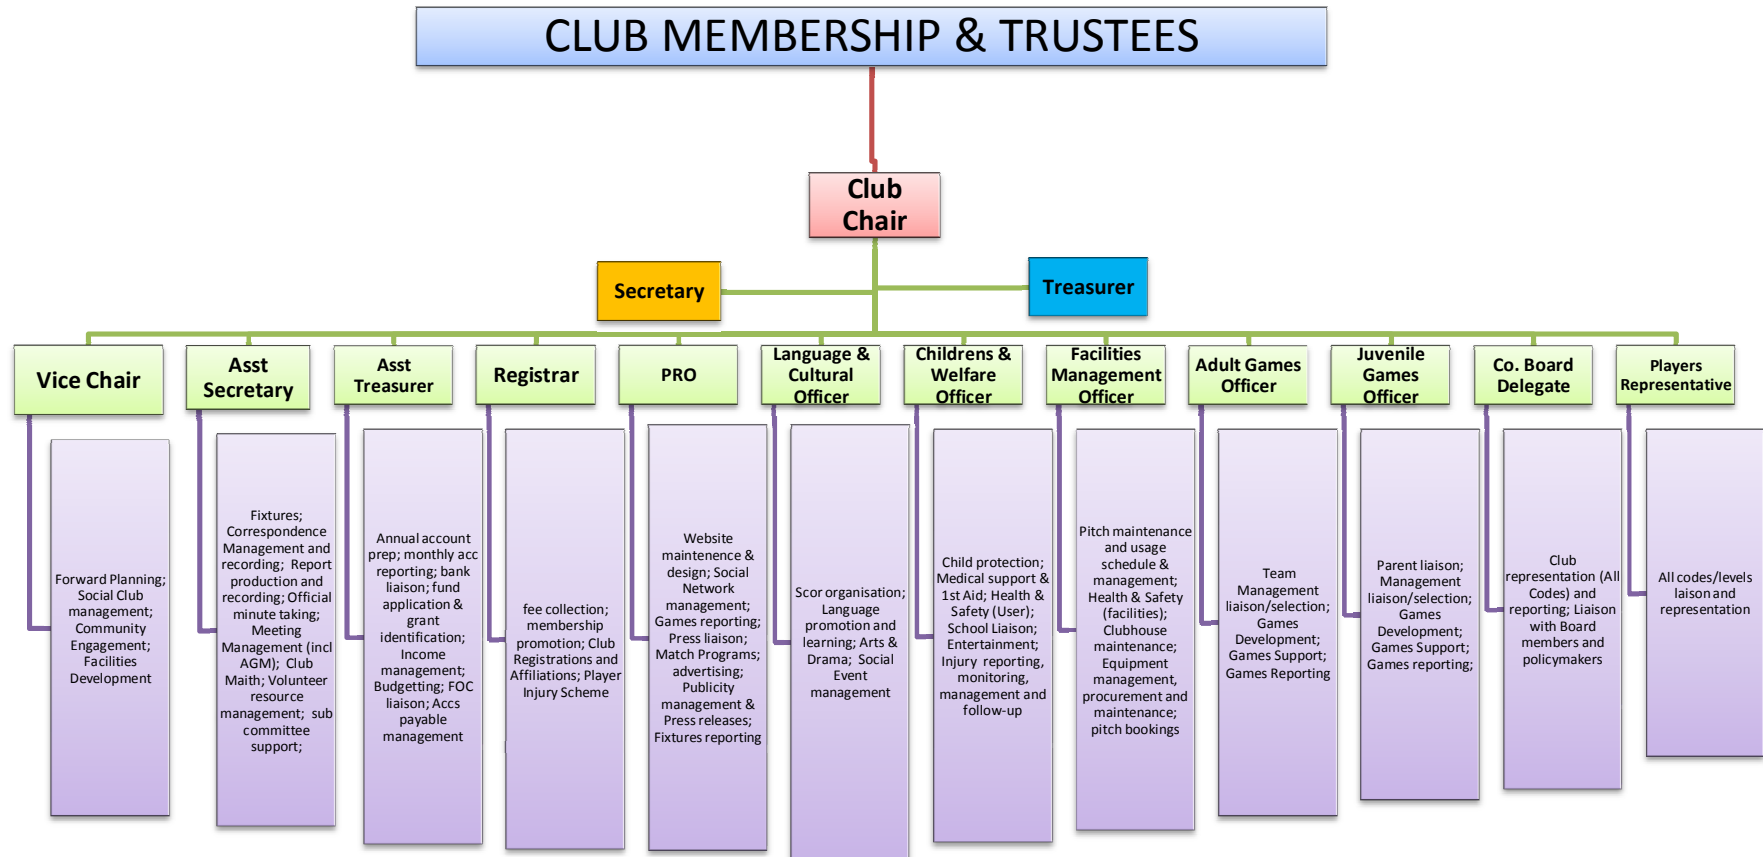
CLUB MEMBERSHIP & TRUSTEES

Club Chair

Secretary

Treasurer

Vice Chair

Forward Planning; Social Club management; Community Engagement; Facilities Development

Asst Secretary

Fixtures; Correspondence Management and recording; Report production and recording; Official minute taking; Meeting Management (incl AGM); Club Maith; Volunteer resource management; sub committee support;

Asst Treasurer

Annual account prep; monthly acc reporting; bank liaison; fund application & grant identification; Income management; Budgetting; FOC liaison; Accs payable management

Registrar

fee collection; membership promotion; Club Registrations and Affiliations; Player Injury Scheme

PRO

Website maintenence & design; Social Network management; Games reporting; Press liaison; Match Programs; advertising; Publicity management & Press releases; Fixtures reporting

Language & Cultural Officer

Scor organisation; Language promotion and learning; Arts & Drama; Social Event management

Childrens & Welfare Officer

Child protection; Medical support & 1st Aid; Health & Safety (User); School Liaison; Entertainment; Injury reporting, monitoring, management and follow-up

Facilities Management Officer

Pitch maintenance and usage schedule & management; Health & Safety (facilities); Clubhouse maintenance; Equipment management, procurement and maintenance; pitch bookings

Adult Games Officer

Team Management liaison/selection; Games Development; Games Support; Games Reporting

Juvenile Games Officer

Parent liaison; Management liaison/selection; Games Development; Games Support; Games reporting;

Co. Board Delegate

Club representation (All Codes) and reporting; Liaison with Board members and policymakers

Players Representative

All codes/levels laison and representation